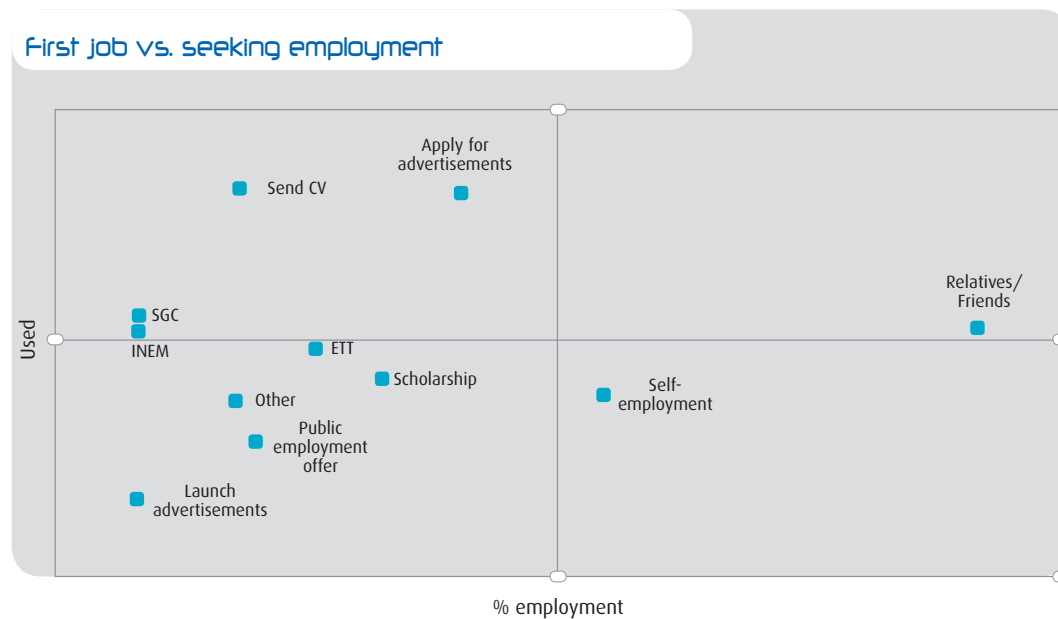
First job vs. seeking employment

Apply for advertisements

Send CV

Relatives/ Friends

SGC

INEM

ETT

Scholarship

Other

Self-employment

Public employment offer

Launch advertisements

Used

% employment